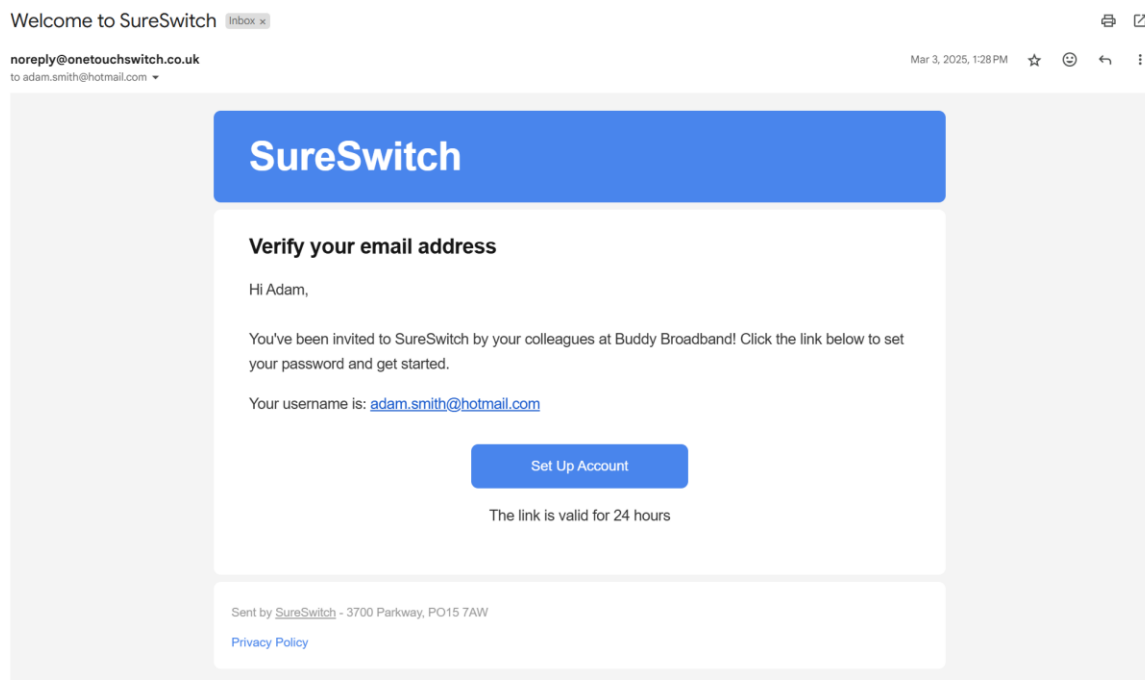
Welcome to SureSwitch Inbox ×

noreply@onetouchswitch.co.uk
to adam.smith@hotmail.com

Mar 3, 2025, 1:28 PM

SureSwitch

Verify your email address

Hi Adam,

You've been invited to SureSwitch by your colleagues at Buddy Broadband! Click the link below to set your password and get started.

Your username is: adam.smith@hotmail.com

Set Up Account

The link is valid for 24 hours

Sent by SureSwitch - 3700 Parkway, PO15 7AW

Privacy Policy